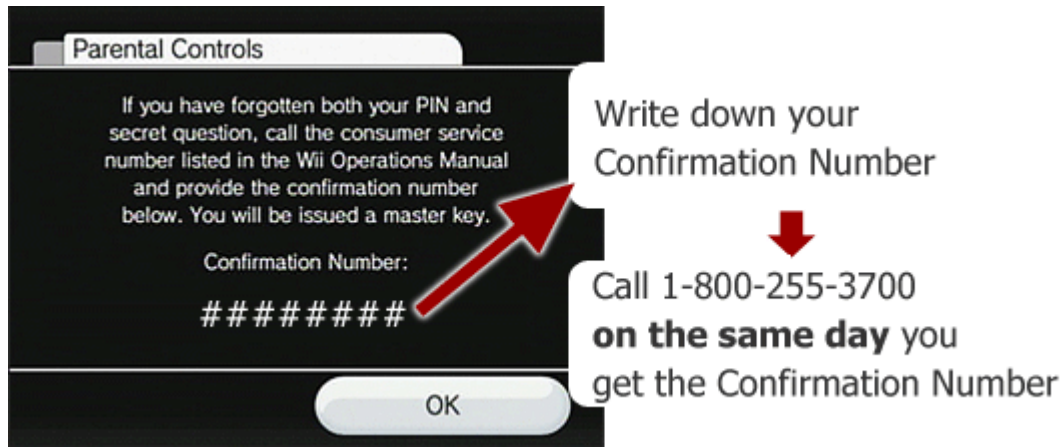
Parental Controls

If you have forgotten both your PIN and secret question, call the consumer service number listed in the Wii Operations Manual and provide the confirmation number below. You will be issued a master key.

Confirmation Number:

########

OK

Write down your Confirmation Number

Call 1-800-255-3700 **on the same day** you get the Confirmation Number